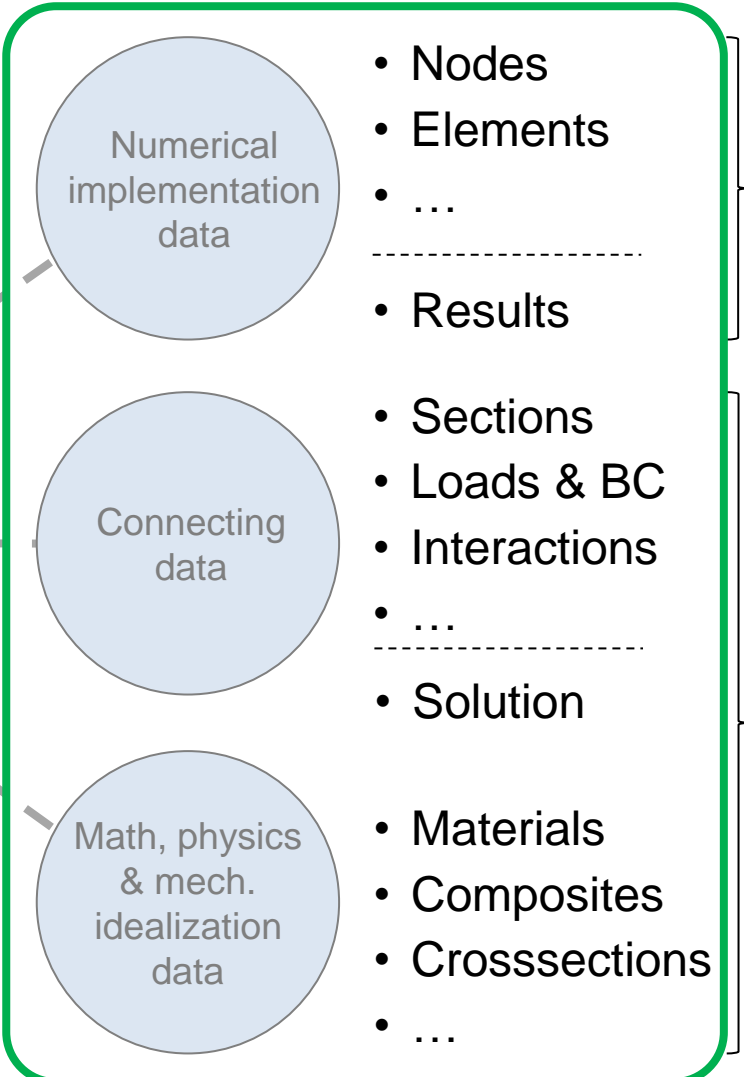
Numerical implementation data

- Nodes
- Elements
- …

- Results

Connecting data

- Sections
- Loads & BC
- Interactions
- …

- Solution

Math, physics & mech. idealization data

- Materials
- Composites
- Crosssections
- …